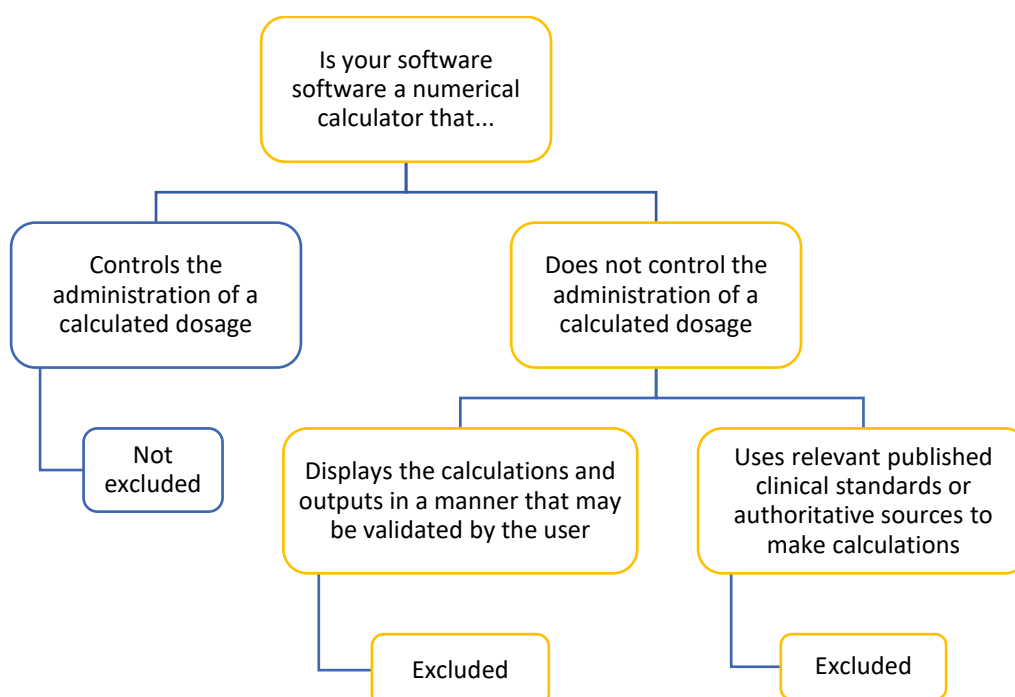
Is your software software a numerical calculator that...

Controls the administration of a calculated dosage

Not excluded

Does not control the administration of a calculated dosage

Displays the calculations and outputs in a manner that may be validated by the user

Excluded

Uses relevant published clinical standards or authoritative sources to make calculations

Excluded